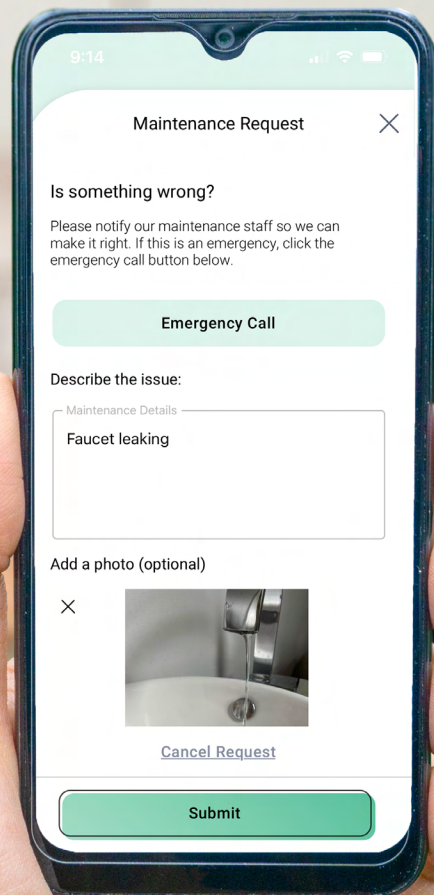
9:14

Maintenance Request

Is something wrong?

Please notify our maintenance staff so we can make it right. If this is an emergency, click the emergency call button below.

Emergency Call

Describe the issue:

Maintenance Details

Faucet leaking

Add a photo (optional)

Cancel Request

Submit